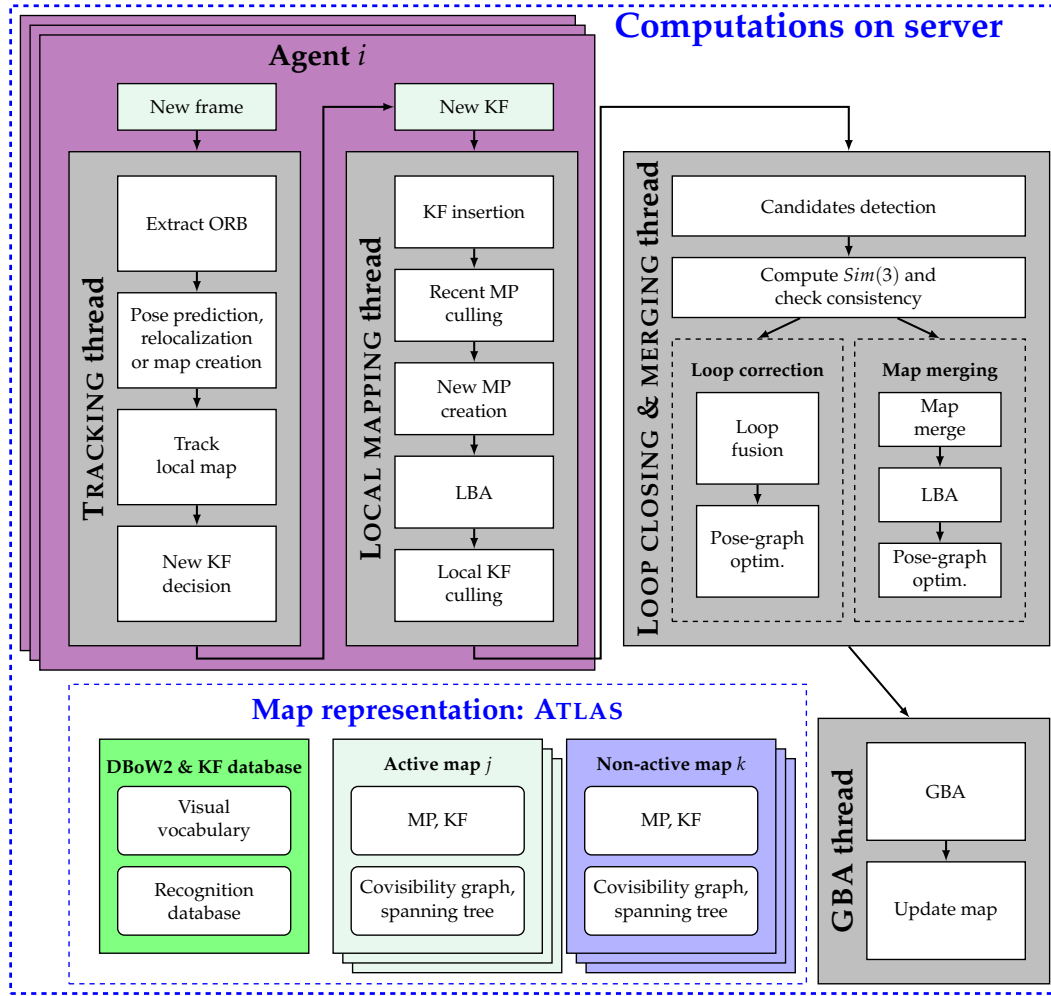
Computations on server

Agent $i$

New frame

TRACKING thread

Extract ORB

Pose prediction, relocalization or map creation

Track local map

New KF decision

New KF

LOCAL MAPPING thread

KF insertion

Recent MP culling

New MP creation

LBA

Local KF culling

LOOP CLOSING & MERGING thread

Candidates detection

Compute $Sim(3)$ and check consistency

Loop correction

Loop fusion

Pose-graph optim.

Map merging

Map merge

LBA

Pose-graph optim.

GBA thread

GBA

Update map

Map representation: ATLAS

DBoW2 & KF database

Visual vocabulary

Recognition database

Active map $j$

MP, KF

Covisibility graph, spanning tree

Non-active map $k$

MP, KF

Covisibility graph, spanning tree